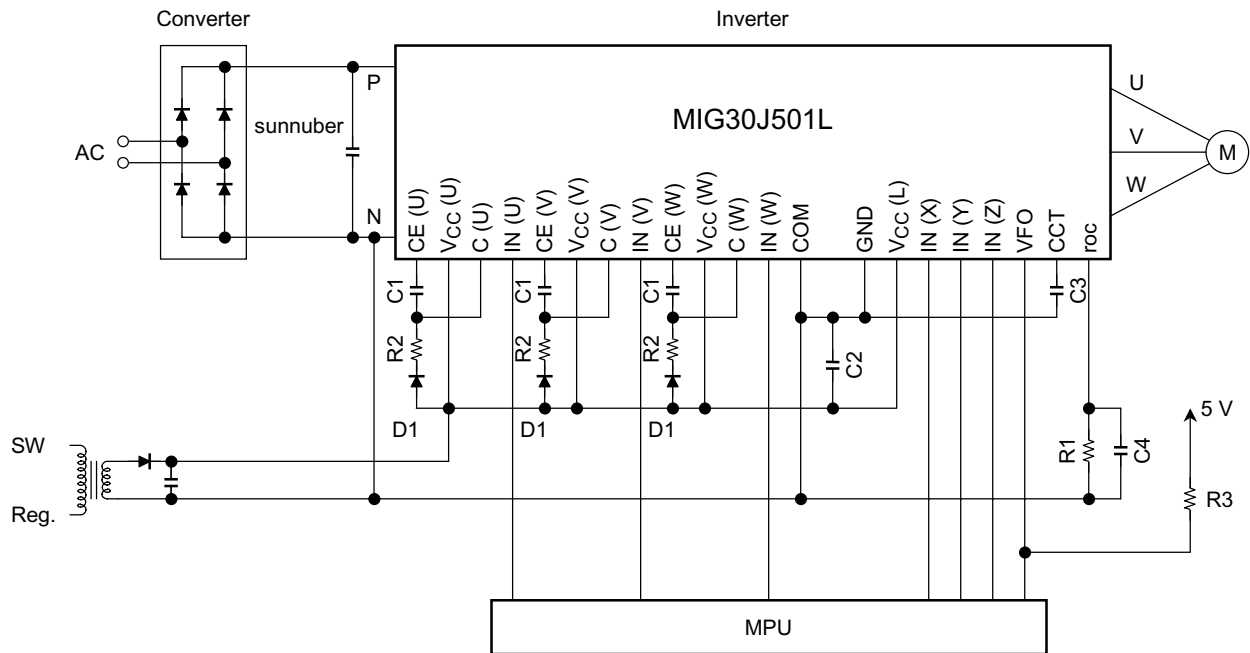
Converter

Inverter

AC

sunnuber

P

N

MIG30J501L

U

V

W

M

CE (U)
Vcc (U)
C (U)
IN (U)
CE (V)
Vcc (V)
C (V)
IN (V)
CE (W)
Vcc (W)
C (W)
IN (W)
COM
GND
Vcc (L)
IN (X)
IN (Y)
IN (Z)
VFO
CCT
roc

C1
R2
C1
R2
C1
R2
C2
C3

D1
D1
D1

SW

Reg.

R1
C4

5 V

R3

MPU